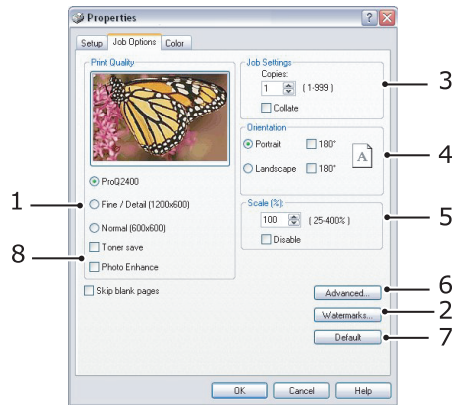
Properties

Setup | Job Options | Color

Print Quality

ProQ2400

Fine / Detail (1200x600)

Normal (600x600)

Toner save

Photo Enhance

Skip blank pages

Job Settings

Copies:

1 ( 1-999 )

Collate

Orientation

Portrait 180°

Landscape 180°

A

Scale (%):

100 ( 25-400% )

Disable

Advanced...

Watermarks...

Default

OK Cancel Help

1
8
3
4
5
6
2
7